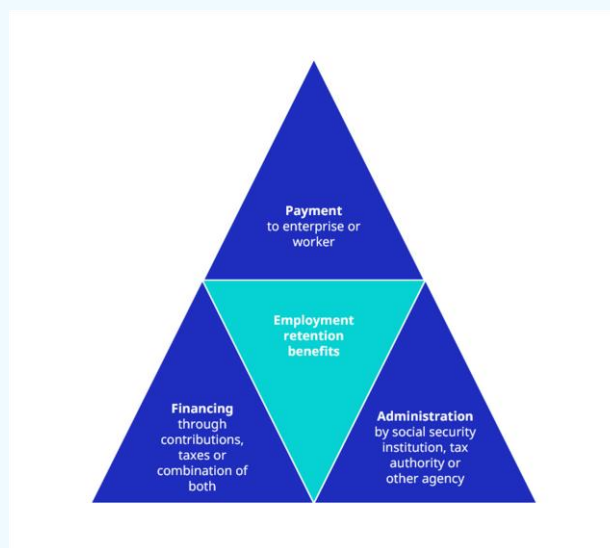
Payment
to enterprise or worker

Employment retention benefits

Financing
through contributions, taxes or combination of both

Administration
by social security institution, tax authority or other agency